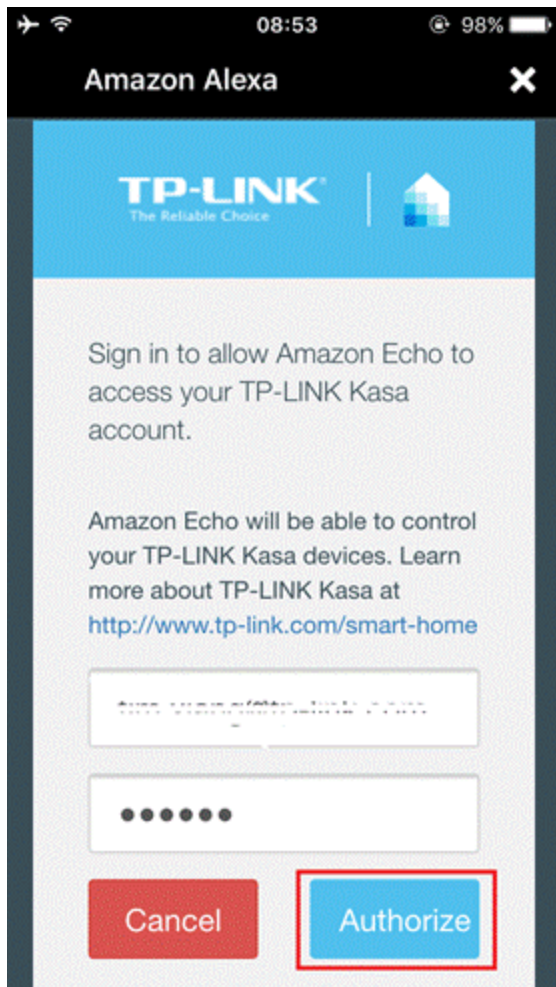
08:53 98%

Amazon Alexa

TP-LINK
The Reliable Choice

Sign in to allow Amazon Echo to access your TP-LINK Kasa account.

Amazon Echo will be able to control your TP-LINK Kasa devices. Learn more about TP-LINK Kasa at http://www.tp-link.com/smart-home

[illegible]

••••••

Cancel

Authorize